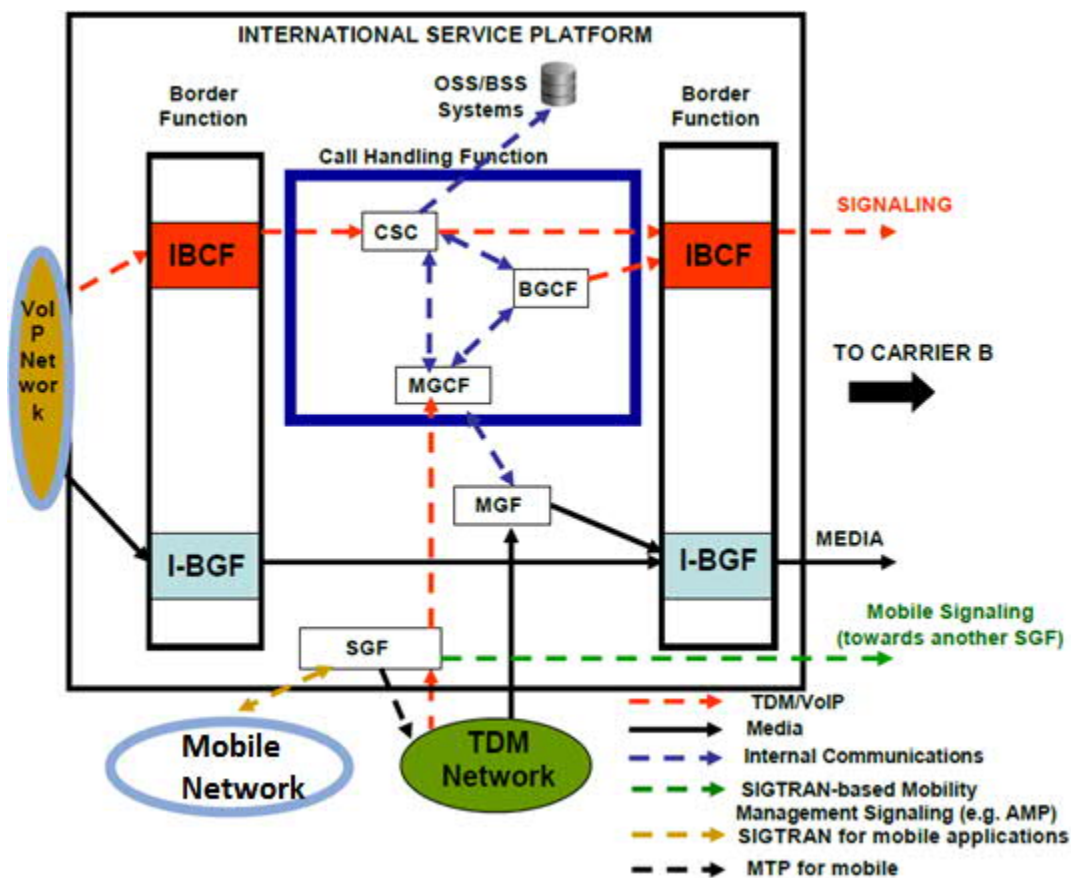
INTERNATIONAL SERVICE PLATFORM

OSS/BSS Systems

Border Function

Border Function

Call Handling Function

SIGNALING

IBCF

CSC

IBCF

BGCF

VoIP Network

TO CARRIER B

MGCF

MGF

MEDIA

I-BGF

I-BGF

Mobile Signaling (towards another SGF)

SGF

TDM/VoIP

Media

Mobile Network

TDM Network

Internal Communications

SIGTRAN-based Mobility Management Signaling (e.g. AMP)

SIGTRAN for mobile applications

MTP for mobile